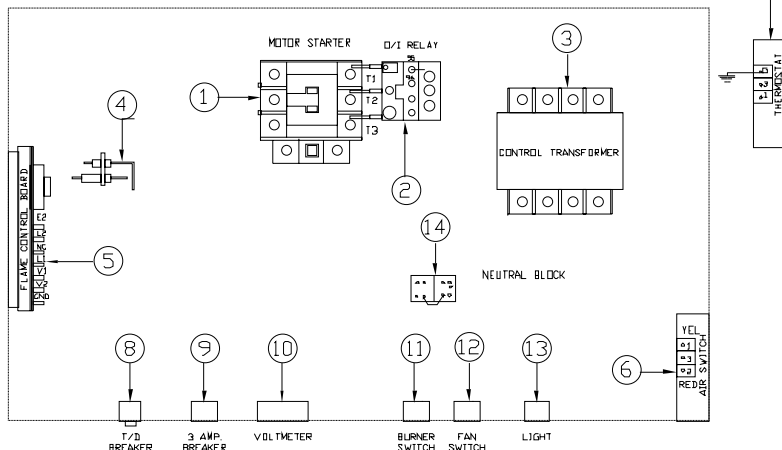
MOTOR STARTER

O/I RELAY

T1

T2

T3

95

96

1

2

3

CONTROL TRANSFORMER

4

FLAME CONTROL BOARD

E2

5

14

NEUTRAL BLOCK

THERMOSTAT

YEL

RED

AIR SWITCH

6

8

9

10

11

12

13

T/D BREAKER

3 AMP. BREAKER

VOLTMETER

BURNER SWITCH

FAN SWITCH

LIGHT